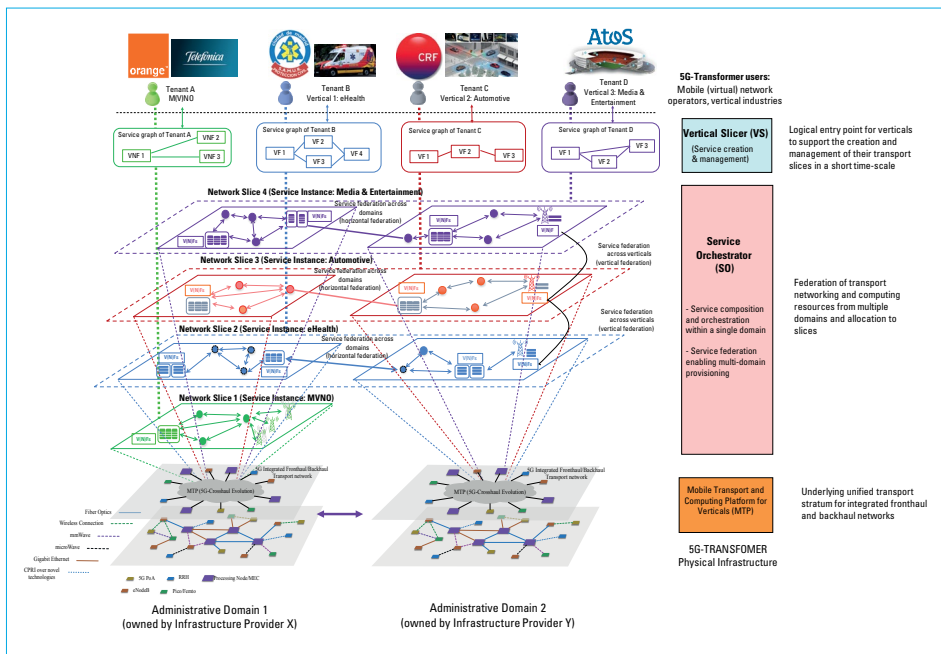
orange Telefónica

CRF

Atos

Tenant A
MVNO

Tenant B
Vertical 1: eHealth

Tenant C
Vertical 2: Automotive

Tenant D
Vertical 3: Media & Entertainment

5G-Transformer users:
Mobile (virtual) network operators, vertical industries

Service graph of Tenant A
VNF 1
VNF 2
VNF 3

Service graph of Tenant B
VF 1
VF 2
VF 3
VF 4

Service graph of Tenant C
VF 1
VF 2
VF 3

Service graph of Tenant D
VF 1
VF 2
VF 3

Vertical Slicer (VS)
(Service creation & management)

Logical entry point for verticals to support the creation and management of their transport slices in a short time-scale

Network Slice 4 (Service Instance: Media & Entertainment)
Service federation across domains (horizontal federation)
V/NFs
V/NFs
V/NFs
V/NF

Service federation across verticals (vertical federation)

Network Slice 3 (Service Instance: Automotive)
Service federation across domains (horizontal federation)
V/NFs
V/NFs
V/NFs

Service federation across verticals (vertical federation)

Network Slice 2 (Service Instance: eHealth)
Service federation across domains (horizontal federation)
V/NFs
V/NFs
V/NFs

Network Slice 1 (Service Instance: MVNO)
V/NFs

Service Orchestrator (SO)

- Service composition and orchestration within a single domain

- Service federation enabling multi-domain provisioning

Federation of transport networking and computing resources from multiple domains and allocation to slices

5G Integrated Fronthaul/Backhaul Transport network
MTP (5G-Crosshaul Evolution)

5G Integrated Fronthaul/Backhaul Transport network
MTP (5G-Crosshaul Evolution)

Fiber Optics
Wireless Connection
mmWave
microWave
Gigabit Ethernet
CPRI over novel technologies

5G PoA
RRH
Processing Node/MEC
eNodeB
Pico/Femto

Mobile Transport and Computing Platform for Verticals (MTP)

Underlying unified transport stratum for integrated fronthaul and backhaul networks

5G-TRANSFOMER
Physical Infrastructure

Administrative Domain 1
(owned by Infrastructure Provider X)

Administrative Domain 2
(owned by Infrastructure Provider Y)